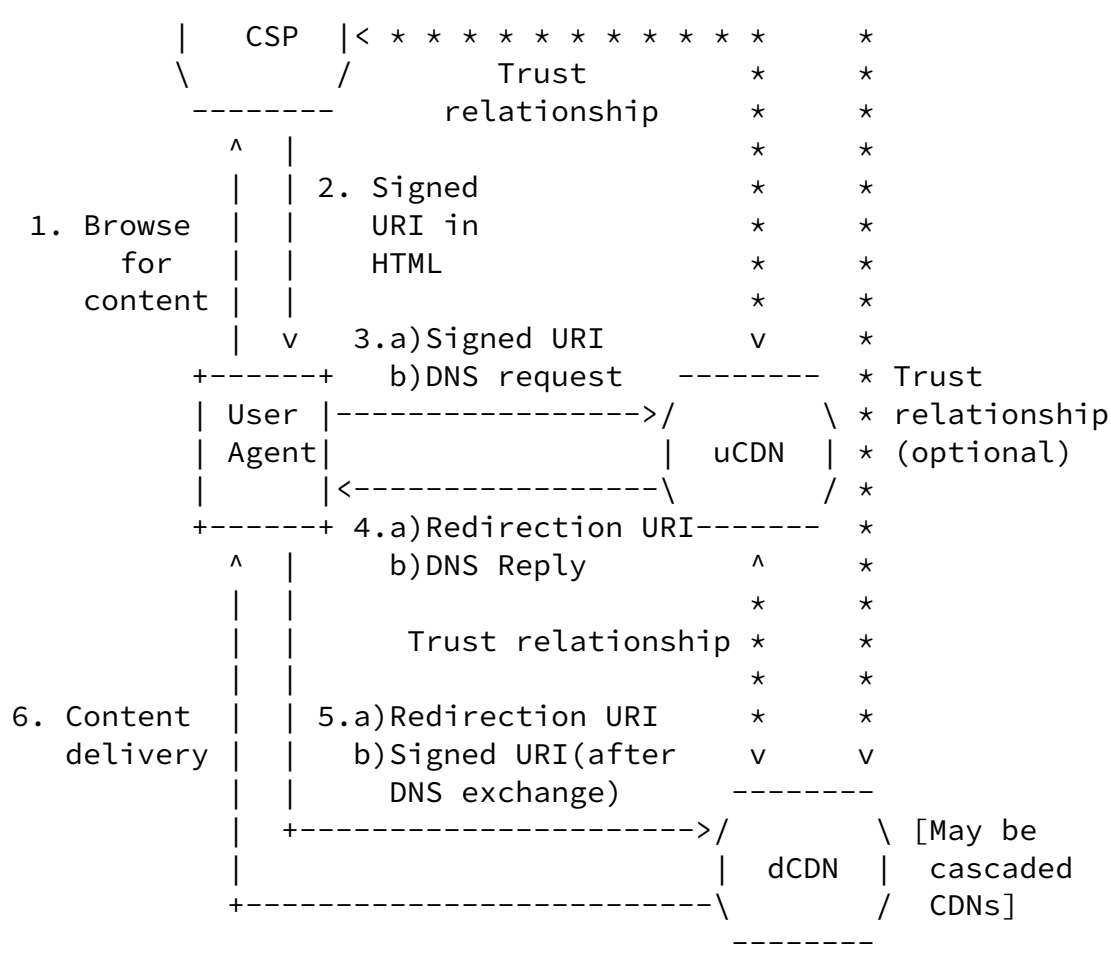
CSP
Trust relationship
1. Browse for content
2. Signed URI in HTML
3.a) Signed URI
b) DNS request
Trust relationship (optional)
User Agent
uCDN
4.a) Redirection URI
b) DNS Reply
Trust relationship
6. Content delivery
5.a) Redirection URI
b) Signed URI (after DNS exchange)
dCDN
[May be cascaded CDNs]